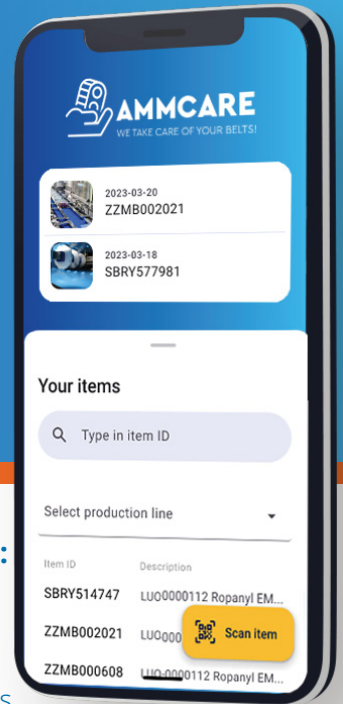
AMMCARE
WE TAKE CARE OF YOUR BELTS!

2023-03-20
ZZMB002021

2023-03-18
SBRY577981

Your items

Type in item ID

Select production line

| Item ID | Description |
|---|---|
| SBRY514747 | LUO0000112 Ropanyl EM... |
| ZZMB002021 | LUO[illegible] |
| ZZMB000608 | LUO0000112 Ropanyl EM... |

Scan item